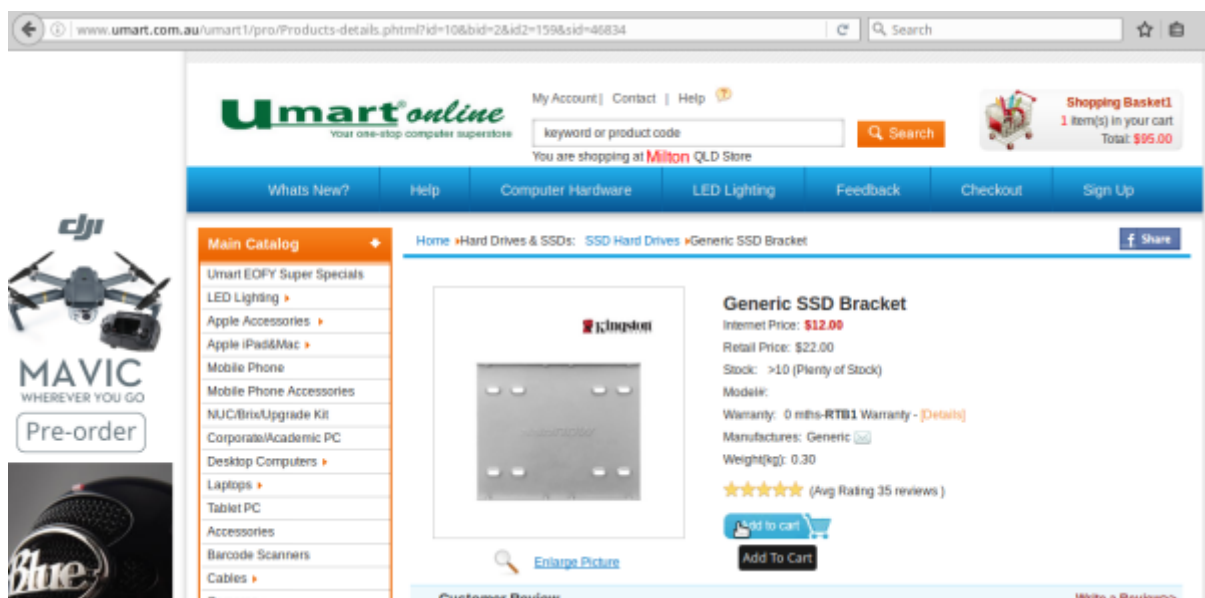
www.umart.com.au/umart1/pro/Products-details.phtml?id=10&bid=2&id2=159&sid=46834

Search

Umart online
Your one-stop computer superstore

My Account | Contact | Help

keyword or product code

Search

You are shopping at Milton QLD Store

Shopping Basket1
1 item(s) in your cart
Total: $95.00

Whats New? | Help | Computer Hardware | LED Lighting | Feedback | Checkout | Sign Up

dji
MAVIC
WHEREVER YOU GO
Pre-order

Blue

Main Catalog
Umart EOFY Super Specials
LED Lighting
Apple Accessories
Apple iPad&Mac
Mobile Phone
Mobile Phone Accessories
NUC/Brix/Upgrade Kit
Corporate/Academic PC
Desktop Computers
Laptops
Tablet PC
Accessories
Barcode Scanners
Cables

Home ▸Hard Drives & SSDs: SSD Hard Drives ▸Generic SSD Bracket

Share

Kingston

Enlarge Picture

Generic SSD Bracket
Internet Price: $12.00
Retail Price: $22.00
Stock: >10 (Plenty of Stock)
Model#:
Warranty: 0 mths-RTB1 Warranty - [Details]
Manufactures: Generic
Weight(kg): 0.30
(Avg Rating 35 reviews )

Add to cart
Add To Cart

Customer Review
Write a Review>>